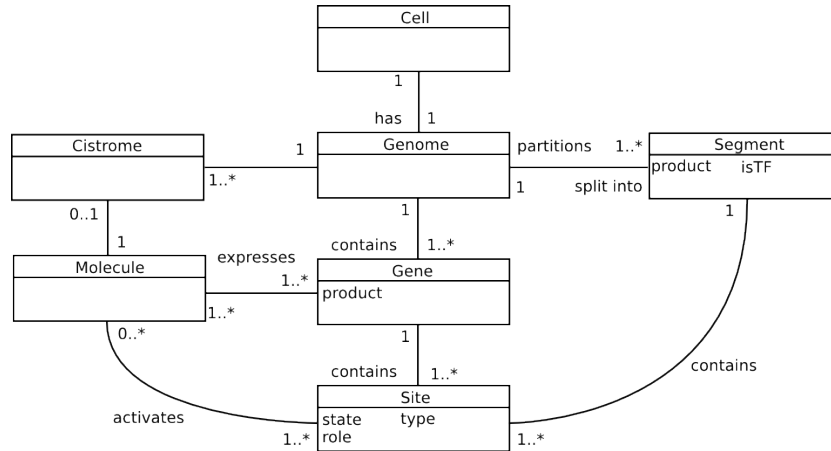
Cell

1

has 1

Cistrome

1

Genome

partitions 1..*

Segment
product isTF

1..*

1 split into

0..1

1

1

1

Molecule

expresses 1..*

contains 1..*

Gene
product

1..*

0..*

1

contains 1..*

contains

activates

Site
state type
role

1..*

1..*